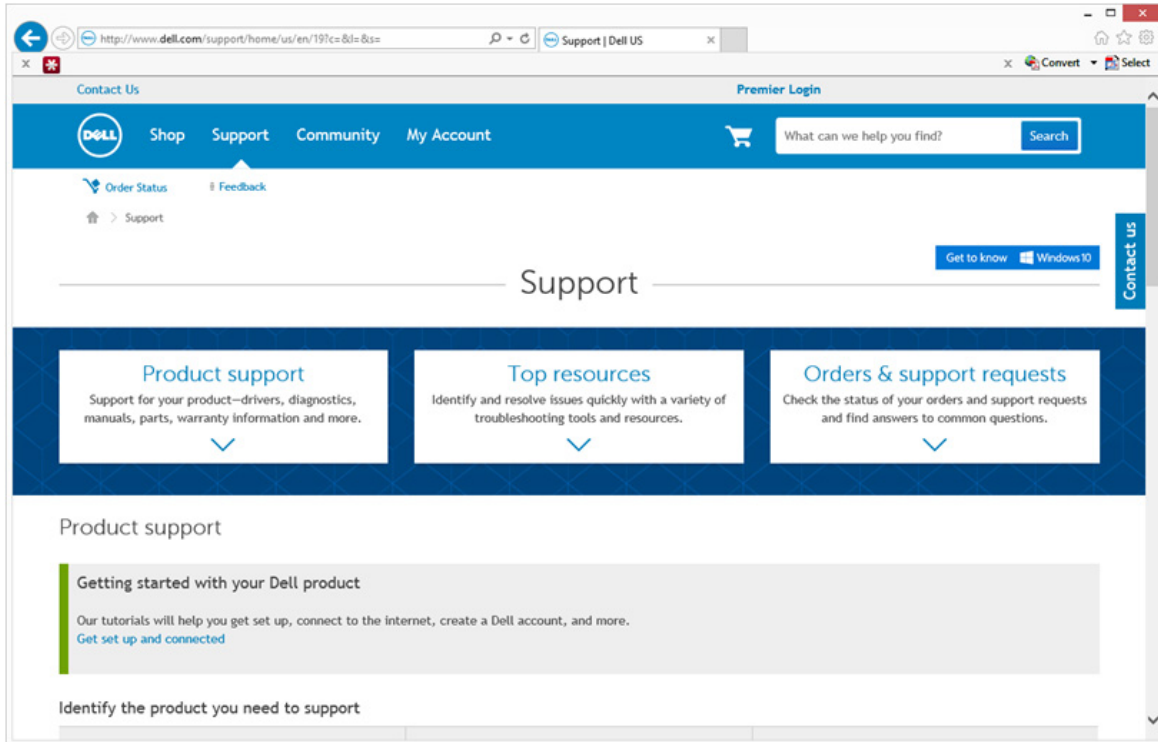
http://www.dell.com/support/home/us/en/19?c=&l=&s=

Support | Dell US

Convert Select

Contact Us

Premier Login

DELL

Shop Support Community My Account

What can we help you find? Search

Order Status Feedback

Support

Get to know Windows10

Contact us

Support

Product support

Support for your product—drivers, diagnostics, manuals, parts, warranty information and more.

Top resources

Identify and resolve issues quickly with a variety of troubleshooting tools and resources.

Orders & support requests

Check the status of your orders and support requests and find answers to common questions.

Product support

Getting started with your Dell product

Our tutorials will help you get set up, connect to the internet, create a Dell account, and more.

Get set up and connected

Identify the product you need to support